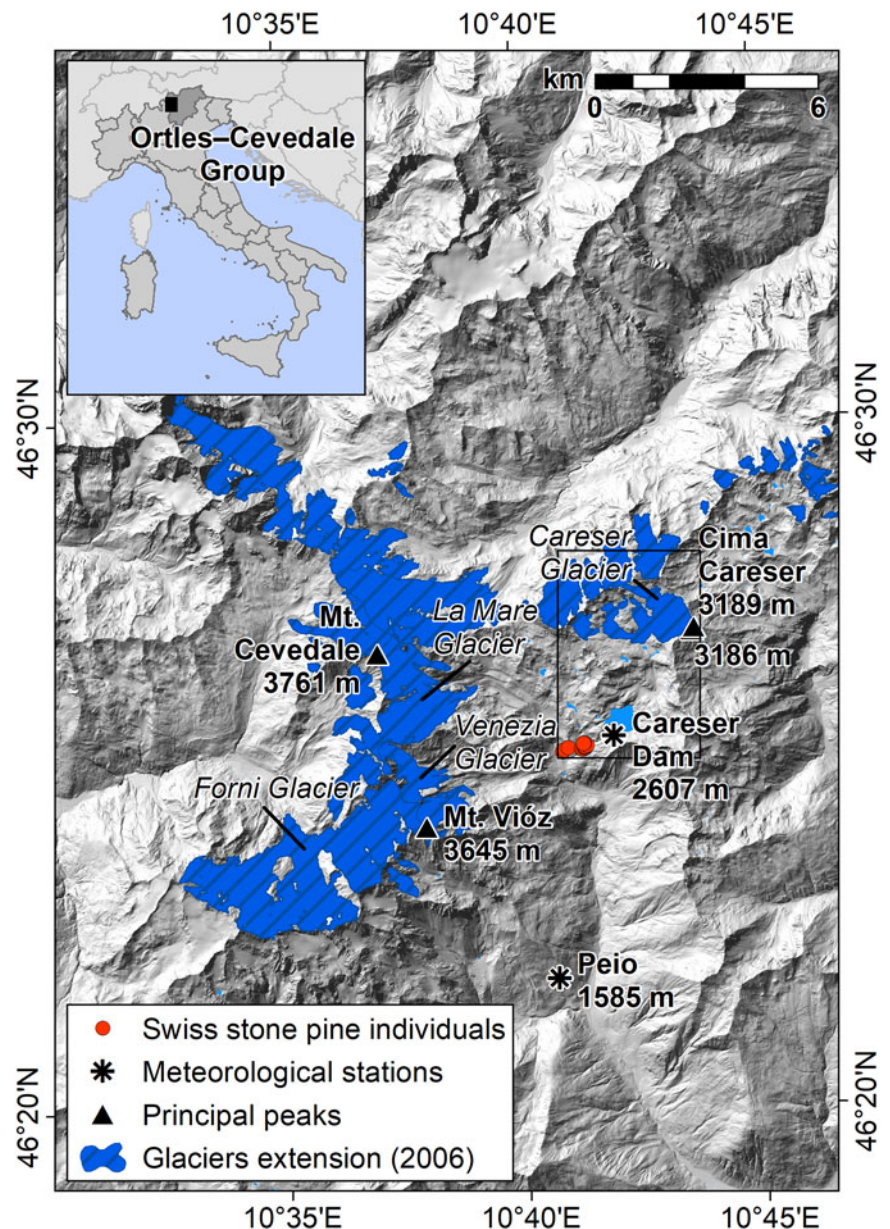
10°35'E
10°40'E
10°45'E

Ortles–Cevedale Group

km
0
6

46°30'N
46°30'N

Careser Glacier
Cima Careser 3189 m
3186 m

Mt. Cevedale 3761 m
La Mare Glacier

Venezia Glacier
Careser Dam 2607 m

Forni Glacier
Mt. Vióz 3645 m

Peio 1585 m

Swiss stone pine individuals
Meteorological stations
Principal peaks
Glaciers extension (2006)

46°20'N
46°20'N

10°35'E
10°40'E
10°45'E